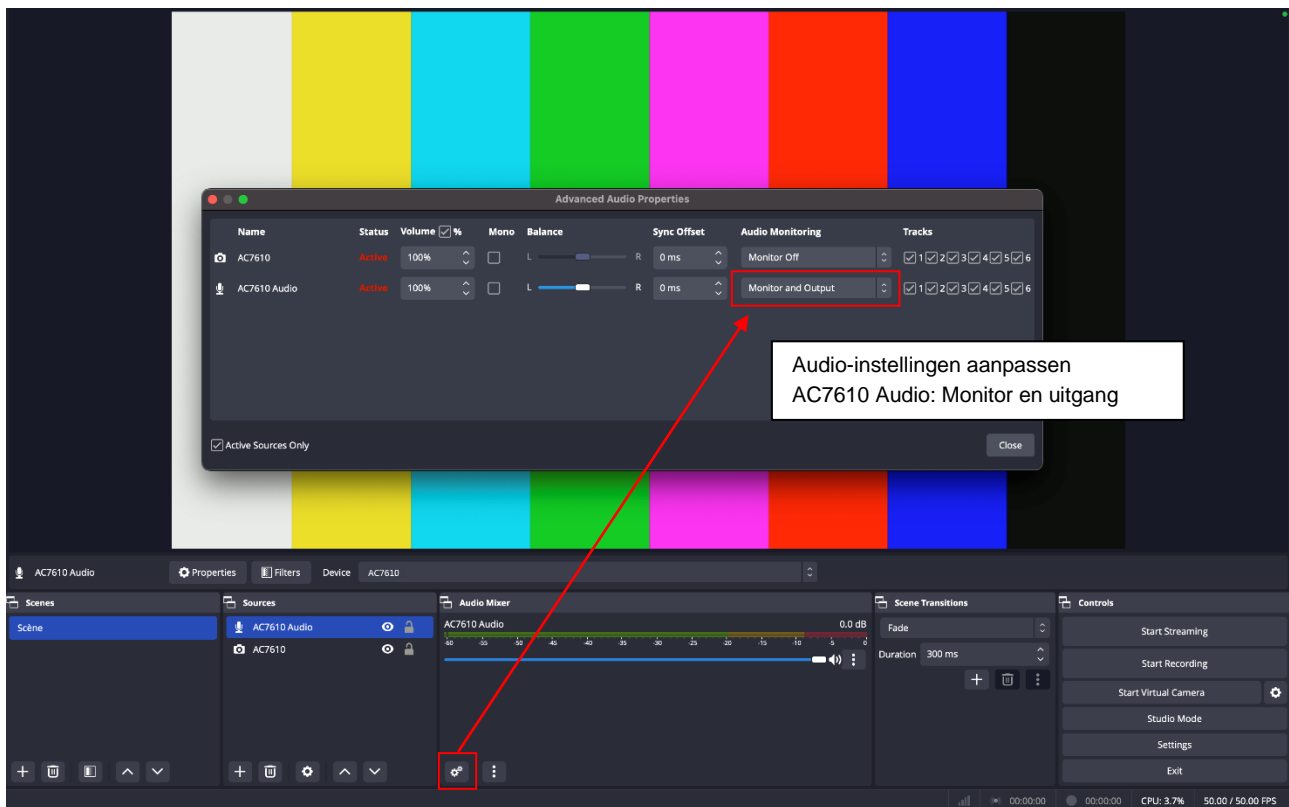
Advanced Audio Properties

| Name | Status | Volume ☑ % | Mono | Balance | Sync Offset | Audio Monitoring | Tracks |
|---|---|---|---|---|---|---|---|
| AC7610 | Active | 100% | ☐ | L R | 0 ms | Monitor Off | ☑1 ☑2 ☑3 ☑4 ☑5 ☑6 |
| AC7610 Audio | Active | 100% | ☐ | L R | 0 ms | Monitor and Output | ☑1 ☑2 ☑3 ☑4 ☑5 ☑6 |

Audio-instellingen aanpassen
AC7610 Audio: Monitor en uitgang

☑ Active Sources Only

Close

AC7610 Audio Properties Filters Device AC7610

Scenes
Scène

Sources
AC7610 Audio
AC7610

Audio Mixer
AC7610 Audio 0.0 dB
-60 -55 -50 -45 -40 -35 -30 -25 -20 -15 -10 -5 0

Scene Transitions
Fade
Duration 300 ms

Controls
Start Streaming
Start Recording
Start Virtual Camera
Studio Mode
Settings
Exit

00:00:00 00:00:00 CPU: 3.7% 50.00 / 50.00 FPS